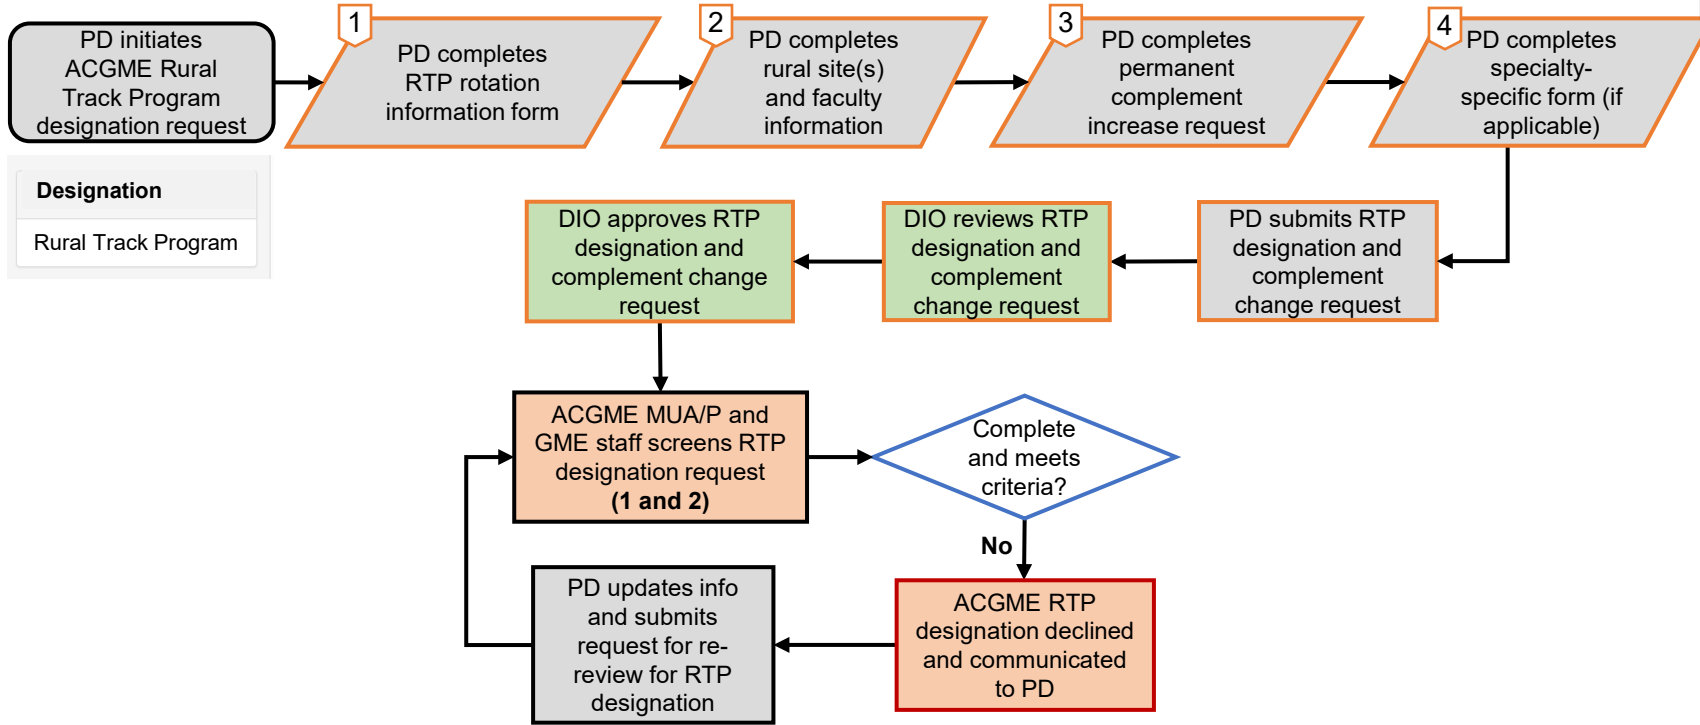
PD initiates ACGME Rural Track Program designation request

Designation

Rural Track Program

1

PD completes RTP rotation information form

2

PD completes rural site(s) and faculty information

3

PD completes permanent complement increase request

4

PD completes specialty-specific form (if applicable)

PD submits RTP designation and complement change request

DIO reviews RTP designation and complement change request

DIO approves RTP designation and complement change request

ACGME MUA/P and GME staff screens RTP designation request **(1 and 2)**

Complete and meets criteria?

**No**

ACGME RTP designation declined and communicated to PD

PD updates info and submits request for re-review for RTP designation